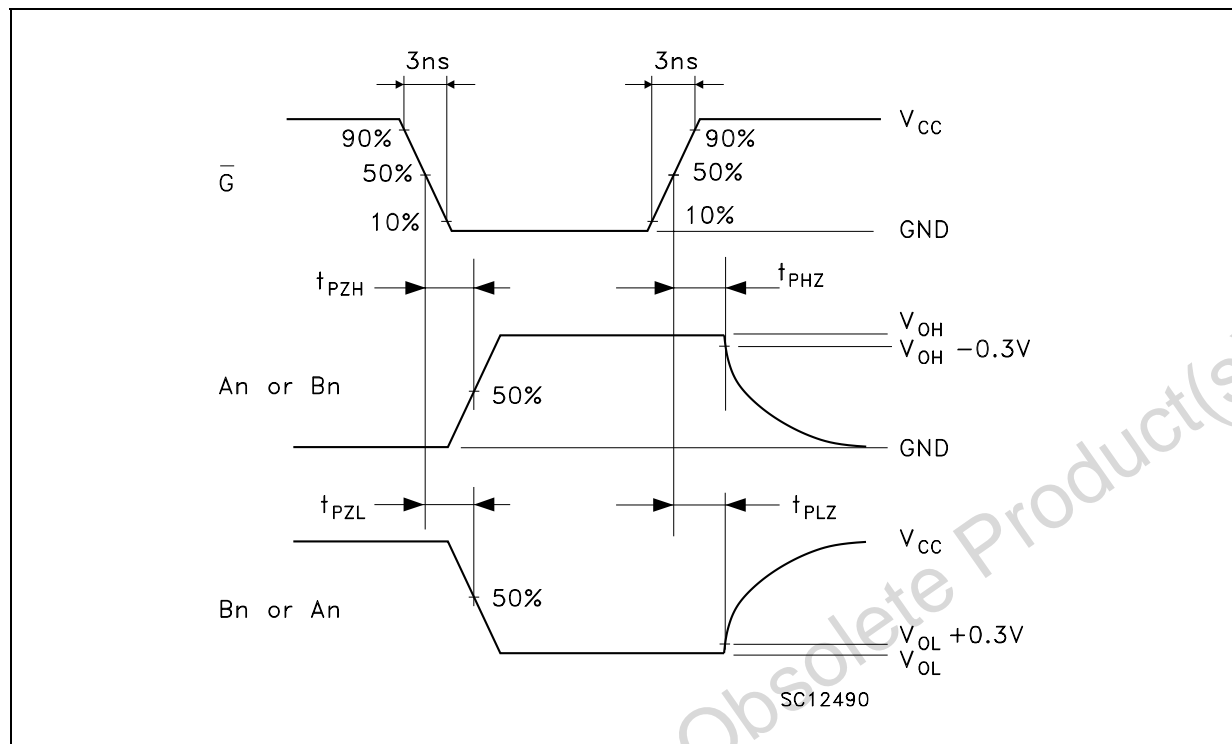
3ns

3ns

90%

90%

$V_{CC}$

$\overline{G}$

50%

50%

10%

10%

GND

$t_{PZH}$

$t_{PHZ}$

$V_{OH}$

$V_{OH}$ −0.3V

An or Bn

50%

GND

$t_{PZL}$

$t_{PLZ}$

$V_{CC}$

Bn or An

50%

$V_{OL}$ +0.3V

$V_{OL}$

SC12490

Obsolete Product(s)